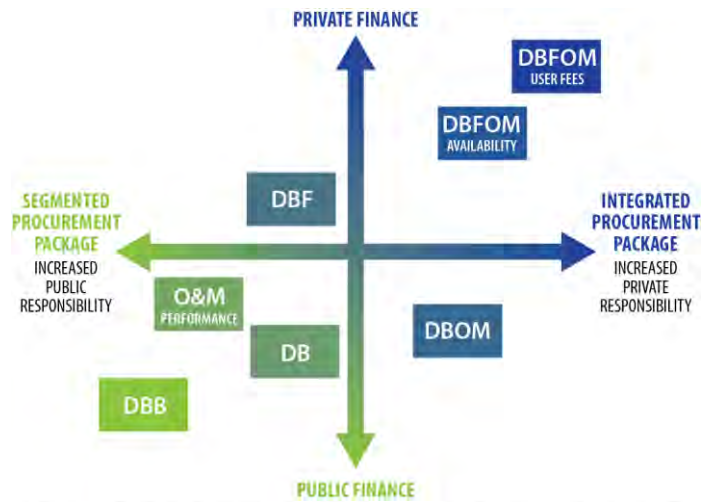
PRIVATE FINANCE

DBFOM
USER FEES

DBFOM
AVAILABILITY

DBF

SEGMENTED PROCUREMENT PACKAGE
INCREASED PUBLIC RESPONSIBILITY

INTEGRATED PROCUREMENT PACKAGE
INCREASED PRIVATE RESPONSIBILITY

O&M
PERFORMANCE

DBOM

DB

DBB

PUBLIC FINANCE